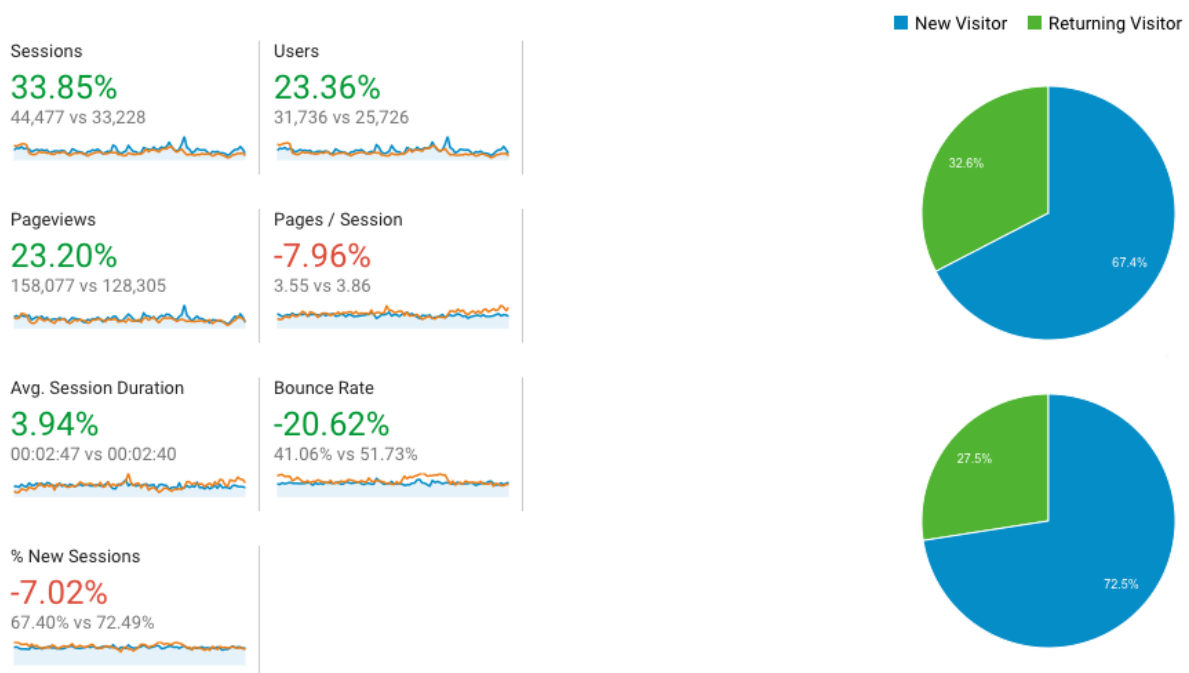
New Visitor
Returning Visitor

Sessions
33.85%
44,477 vs 33,228

Users
23.36%
31,736 vs 25,726

Pageviews
23.20%
158,077 vs 128,305

Pages / Session
-7.96%
3.55 vs 3.86

Avg. Session Duration
3.94%
00:02:47 vs 00:02:40

Bounce Rate
-20.62%
41.06% vs 51.73%

% New Sessions
-7.02%
67.40% vs 72.49%

32.6%
67.4%

27.5%
72.5%